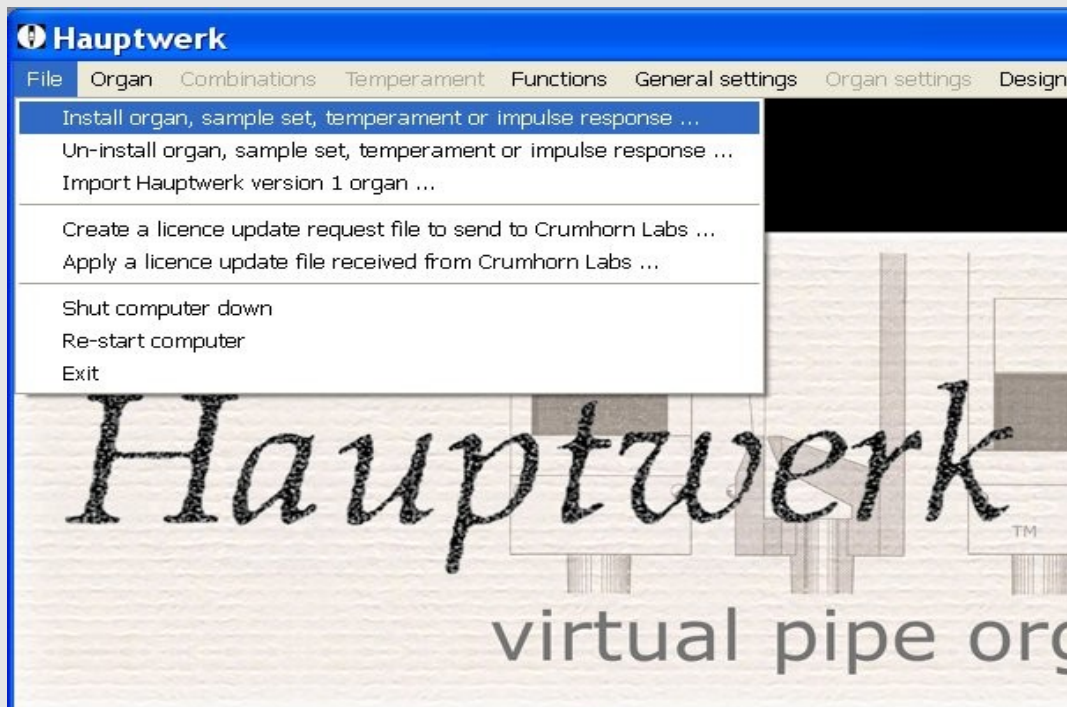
Hauptwerk

File Organ Combinations Temperament Functions General settings Organ settings Design

Install organ, sample set, temperament or impulse response ...
Un-install organ, sample set, temperament or impulse response ...
Import Hauptwerk version 1 organ ...

Create a licence update request file to send to Crumhorn Labs ...
Apply a licence update file received from Crumhorn Labs ...

Shut computer down
Re-start computer
Exit

Hauptwerk
TM
virtual pipe org